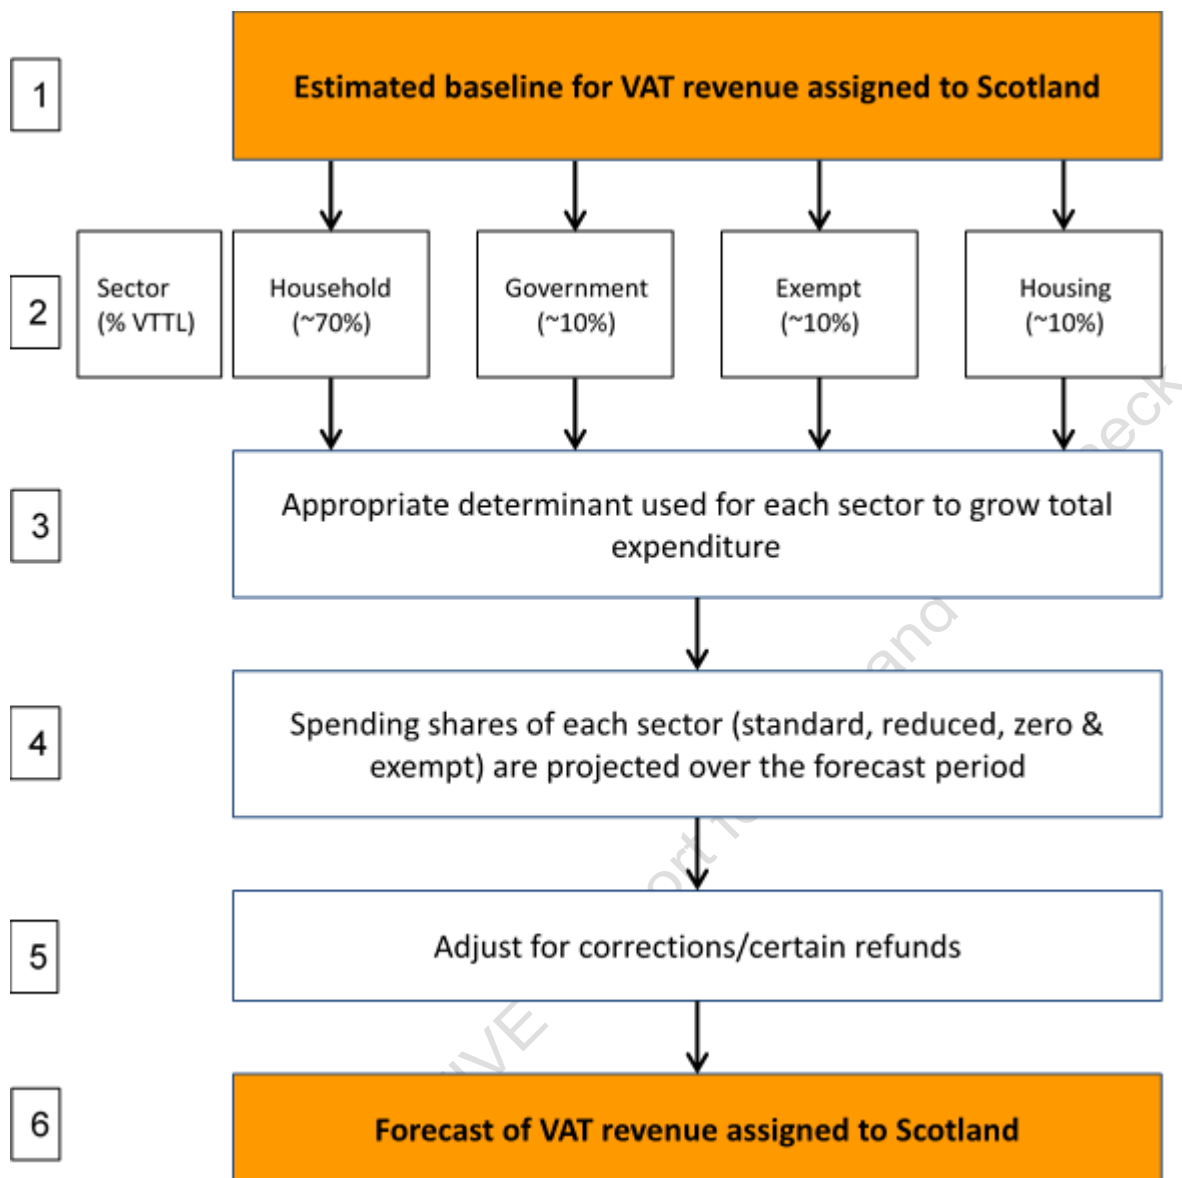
1

Estimated baseline for VAT revenue assigned to Scotland

2

Sector (% VTTL)

Household (~70%)

Government (~10%)

Exempt (~10%)

Housing (~10%)

3

Appropriate determinant used for each sector to grow total expenditure

4

Spending shares of each sector (standard, reduced, zero & exempt) are projected over the forecast period

5

Adjust for corrections/certain refunds

6

Forecast of VAT revenue assigned to Scotland